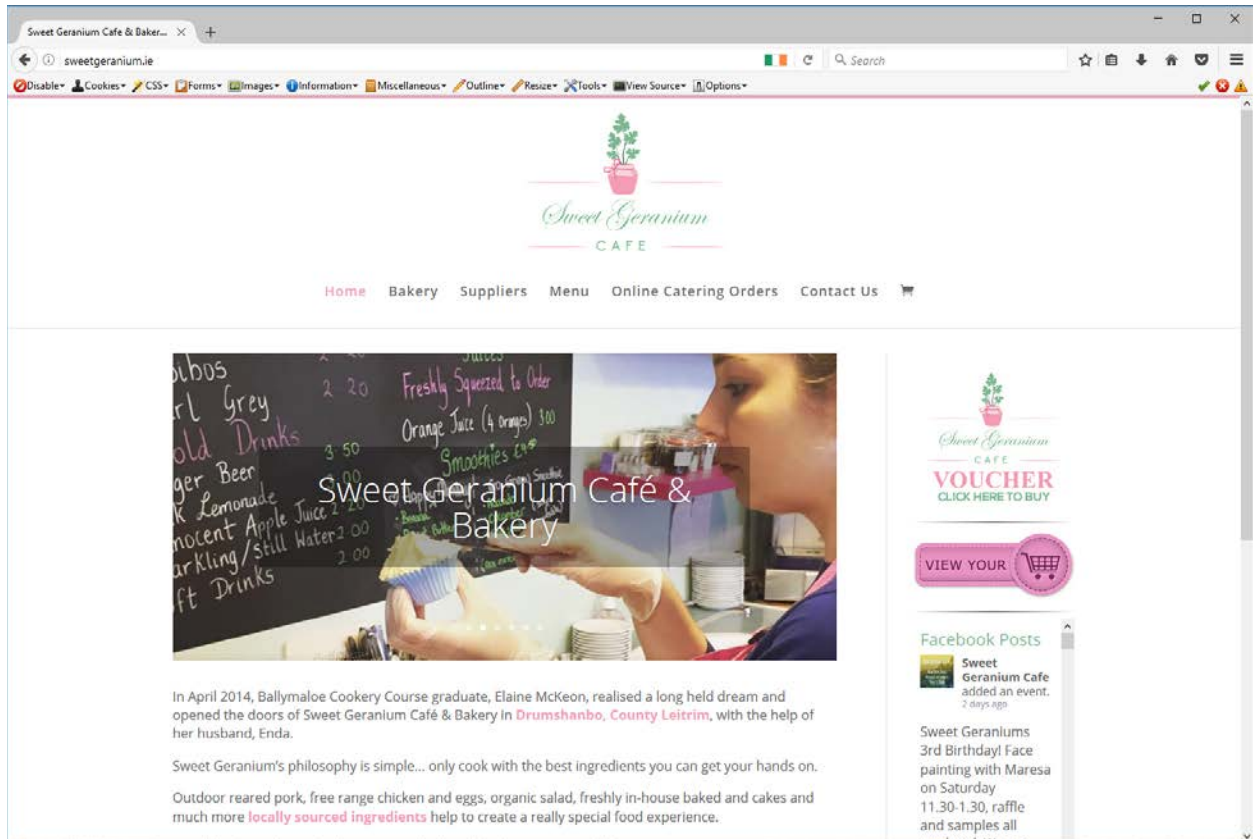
Sweet Geranium Cafe & Baker... ×  +

sweetgeranium.ie

Search

Disable▾ Cookies▾ CSS▾ Forms▾ Images▾ Information▾ Miscellaneous▾ Outline▾ Resize▾ Tools▾ View Source▾ Options▾

Sweet Geranium
CAFE

Home Bakery Suppliers Menu Online Catering Orders Contact Us

ibos
rl Grey
old Drinks
ger Beer
k Lemonade
nocent Apple Juice 2.20
arkling/still Water 2.00
ft Drinks

Juices
Freshly Squeezed to Order
Orange Juice (4 oranges) 3.00
Smoothies

2.20
3.50
2.00

Sweet Geranium Café & Bakery

In April 2014, Ballymaloe Cookery Course graduate, Elaine McKeon, realised a long held dream and opened the doors of Sweet Geranium Café & Bakery in Drumshanbo, County Leitrim, with the help of her husband, Enda.

Sweet Geranium's philosophy is simple… only cook with the best ingredients you can get your hands on.

Outdoor reared pork, free range chicken and eggs, organic salad, freshly in-house baked and cakes and much more locally sourced ingredients help to create a really special food experience.

Sweet Geranium
CAFE
VOUCHER
CLICK HERE TO BUY

VIEW YOUR

Facebook Posts

Sweet Geranium Cafe
added an event.
2 days ago

Sweet Geraniums 3rd Birthday! Face painting with Maresa on Saturday 11.30-1.30, raffle and samples all